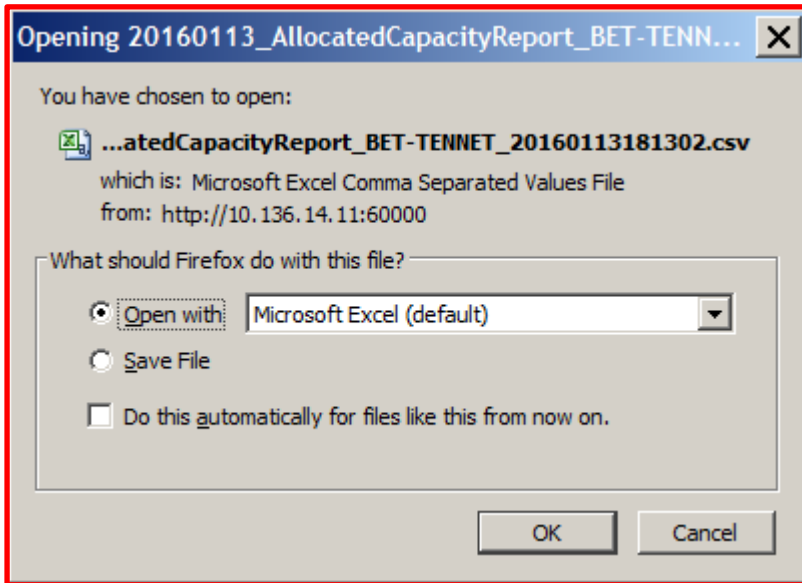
Opening 20160113_AllocatedCapacityReport_BET-TENN...

You have chosen to open:

...atedCapacityReport_BET-TENNET_20160113181302.csv

which is: Microsoft Excel Comma Separated Values File
from: http://10.136.14.11:60000

What should Firefox do with this file?

Open with Microsoft Excel (default)

Save File

Do this automatically for files like this from now on.

OK Cancel